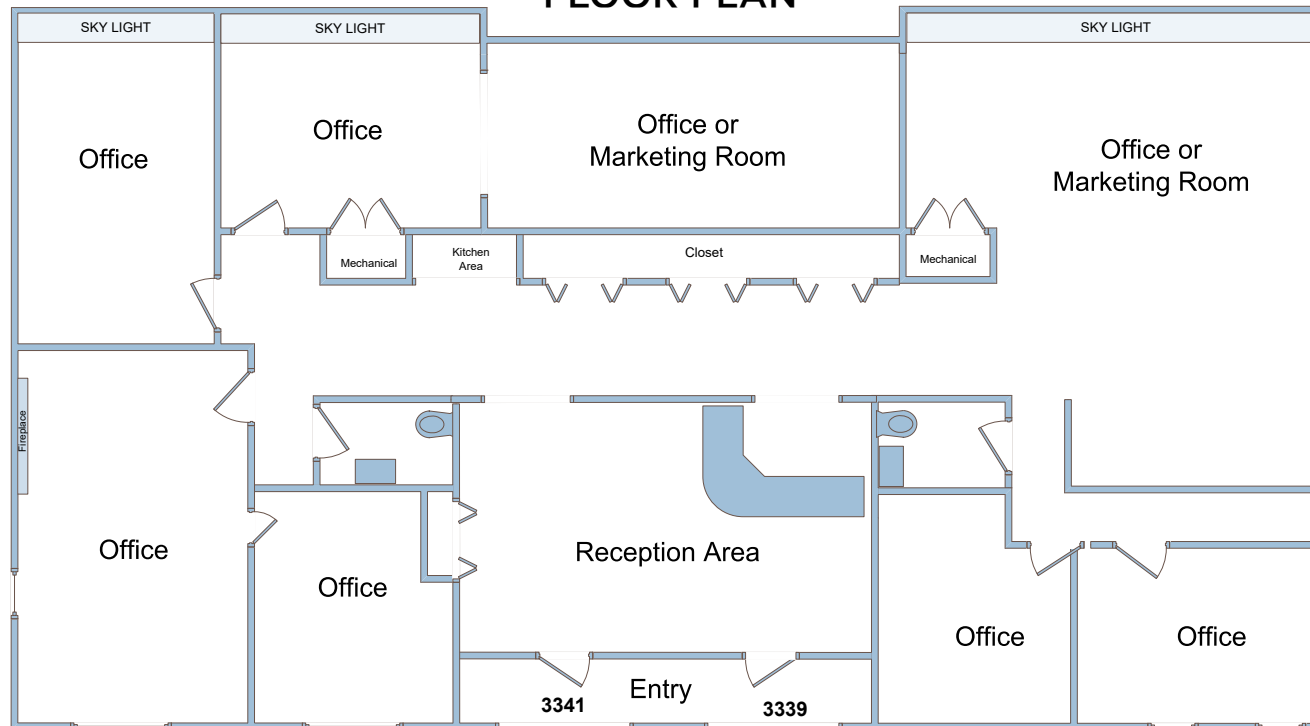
FLOOR PLAN

SKY LIGHT

SKY LIGHT

SKY LIGHT

Office

Office

Office or Marketing Room

Office or Marketing Room

Mechanical

Kitchen Area

Closet

Mechanical

Fireplace

Office

Office

Reception Area

Office

Office

3341

Entry

3339